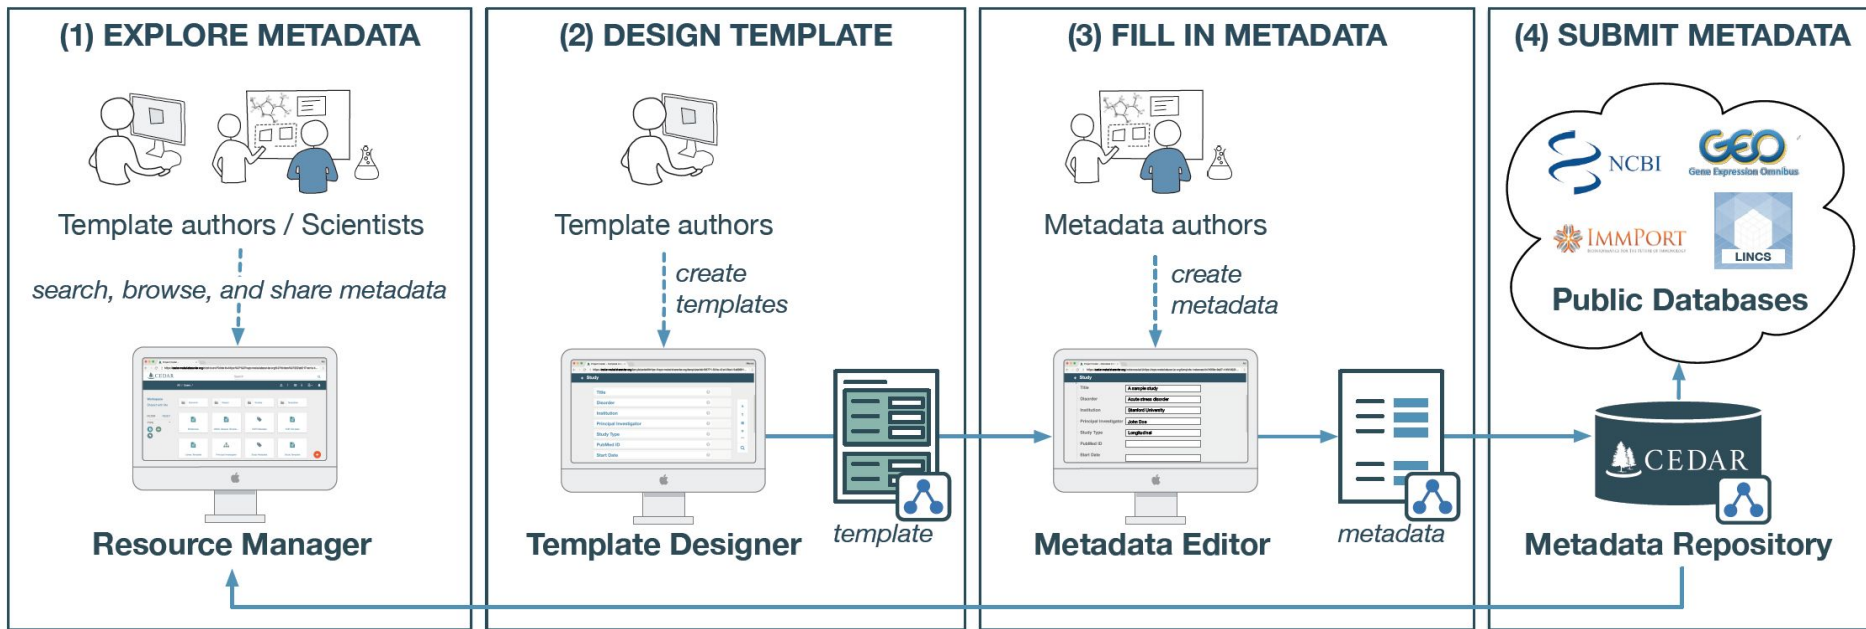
(1) EXPLORE METADATA

Template authors / Scientists

search, browse, and share metadata

CEDAR

Resource Manager

(2) DESIGN TEMPLATE

Template authors

create templates

Study

Title
Disorder
Institution
Principal Investigator
Study Type
PubMed ID
Start Date

Template Designer

template

(3) FILL IN METADATA

Metadata authors

create metadata

Study

Title A sample study
Disorder Acute stress disorder
Institution Stanford University
Principal Investigator John Doe
Study Type Longitudinal
PubMed ID
Start Date

Metadata Editor

metadata

(4) SUBMIT METADATA

NCBI

GEO
Gene Expression Omnibus

IMMPORT

LINCS

Public Databases

CEDAR

Metadata Repository